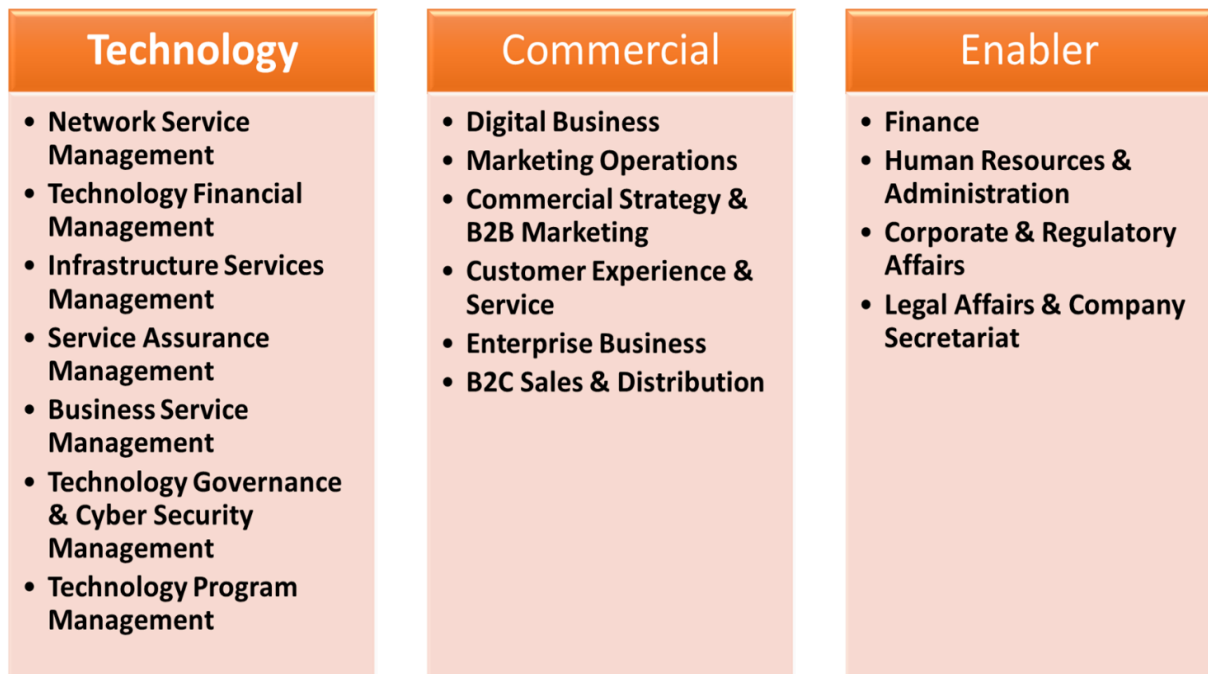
Technology

- Network Service Management
- Technology Financial Management
- Infrastructure Services Management
- Service Assurance Management
- Business Service Management
- Technology Governance & Cyber Security Management
- Technology Program Management

Commercial

- Digital Business
- Marketing Operations
- Commercial Strategy & B2B Marketing
- Customer Experience & Service
- Enterprise Business
- B2C Sales & Distribution

Enabler

- Finance
- Human Resources & Administration
- Corporate & Regulatory Affairs
- Legal Affairs & Company Secretariat